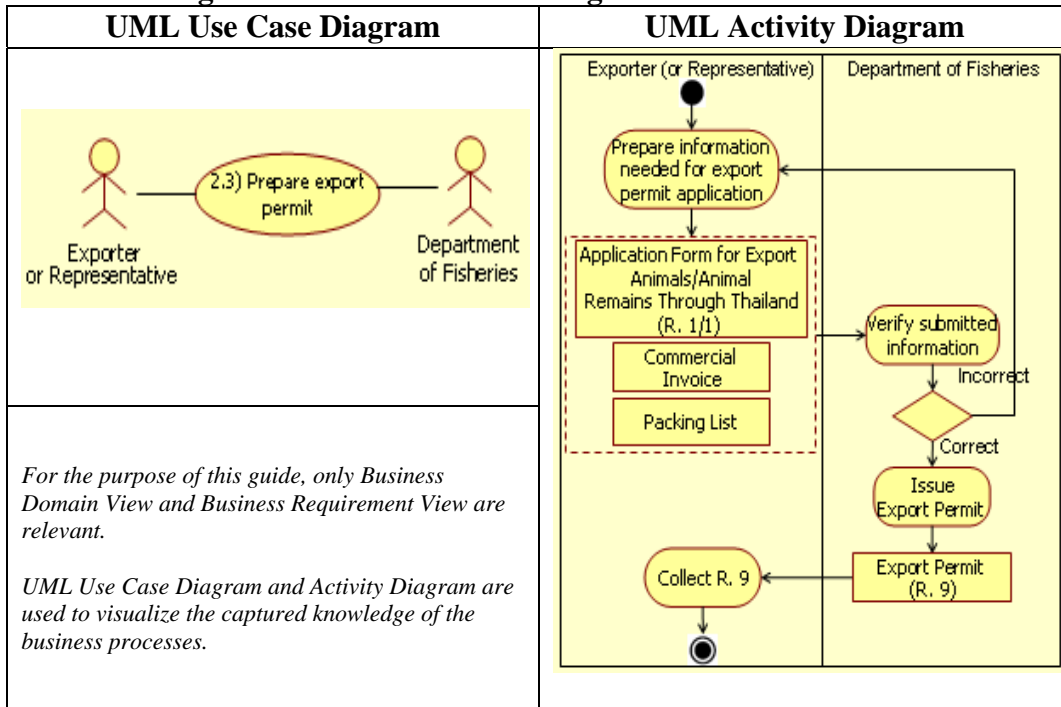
| UML Use Case Diagram | UML Activity Diagram |
|---|---|
| Exporter or Representative — 2.3) Prepare export permit — Department of Fisheries | Exporter (or Representative) / Department of Fisheries |
| *For the purpose of this guide, only Business Domain View and Business Requirement View are relevant.* *UML Use Case Diagram and Activity Diagram are used to visualize the captured knowledge of the business processes.* | |

Exporter (or Representative)

Department of Fisheries

Prepare information needed for export permit application

Application Form for Export Animals/Animal Remains Through Thailand (R. 1/1)

Commercial Invoice

Packing List

Verify submitted information

Incorrect

Correct

Issue Export Permit

Export Permit (R. 9)

Collect R. 9